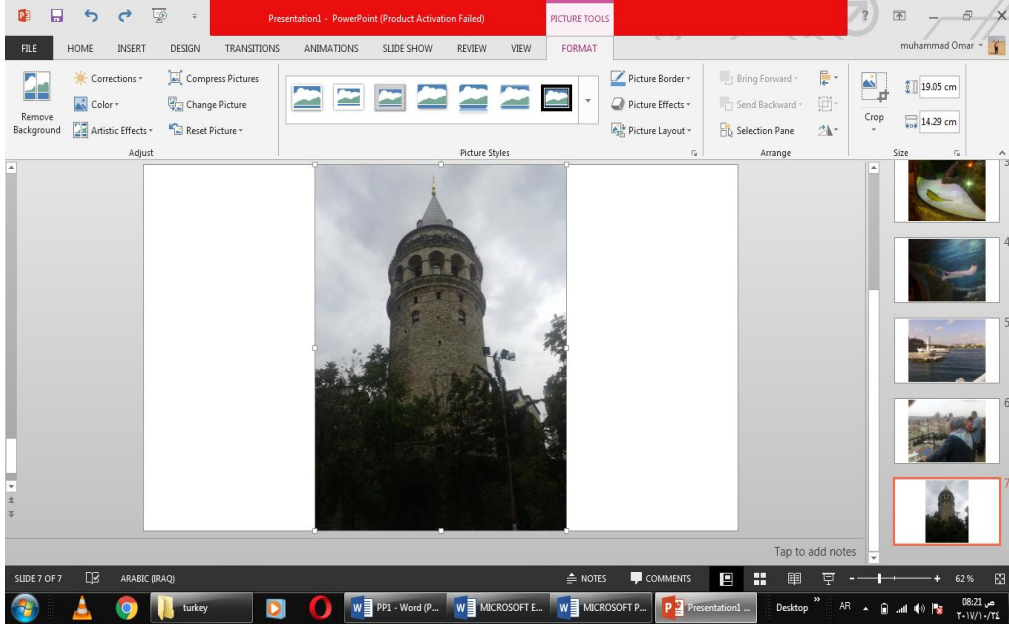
Presentation1 - PowerPoint (Product Activation Failed)

PICTURE TOOLS

FILE HOME INSERT DESIGN TRANSITIONS ANIMATIONS SLIDE SHOW REVIEW VIEW FORMAT

muhammad Omar

Remove Background

Corrections

Color

Artistic Effects

Compress Pictures

Change Picture

Reset Picture

Adjust

Picture Styles

Picture Border

Picture Effects

Picture Layout

Bring Forward

Send Backward

Selection Pane

Arrange

Crop

19.05 cm

14.29 cm

Size

3

4

5

6

7

Tap to add notes

SLIDE 7 OF 7 ARABIC (IRAQ) NOTES COMMENTS 62 %

turkey

PP1 - Word (P...

MICROSOFT E...

MICROSOFT P...

Presentation1 ...

Desktop

AR

08:21 ص
٢٠١٧/١٠/٢٤